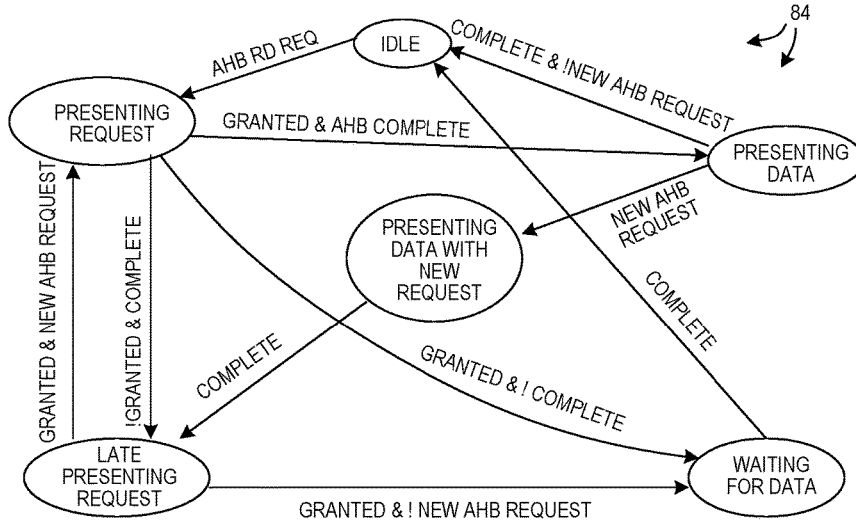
84

IDLE

AHB RD REQ

COMPLETE & !NEW AHB REQUEST

PRESENTING REQUEST

GRANTED & AHB COMPLETE

PRESENTING DATA

NEW AHB REQUEST

PRESENTING DATA WITH NEW REQUEST

GRANTED & NEW AHB REQUEST

!GRANTED & COMPLETE

COMPLETE

COMPLETE

GRANTED & ! COMPLETE

LATE PRESENTING REQUEST

WAITING FOR DATA

GRANTED & ! NEW AHB REQUEST